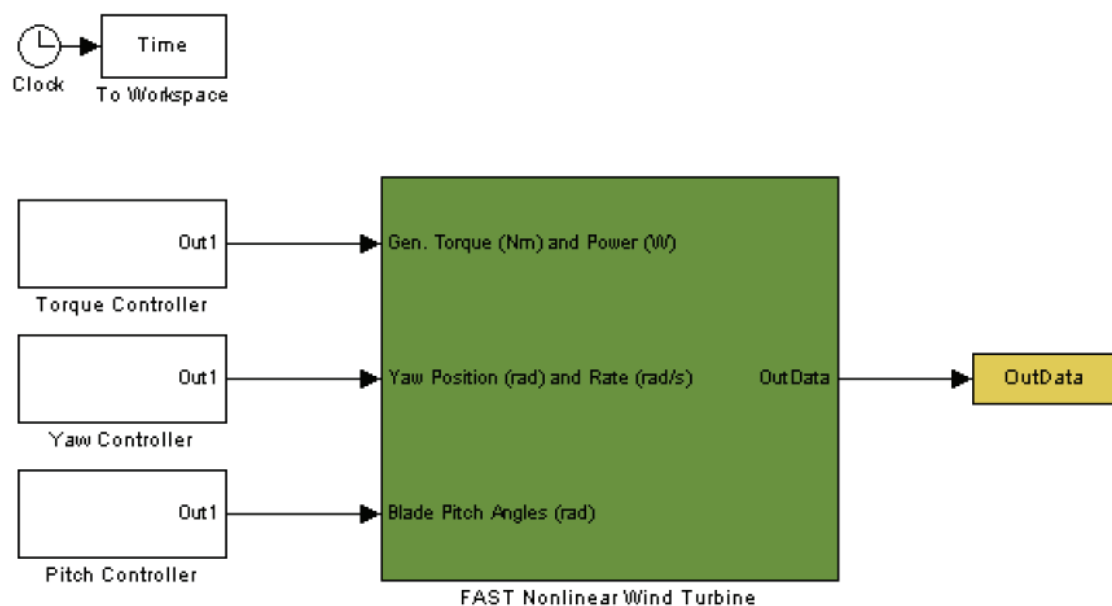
Clock

Time

To Workspace

Out1

Torque Controller

Out1

Yaw Controller

Out1

Pitch Controller

Gen. Torque (Nm) and Power (W)

Yaw Position (rad) and Rate (rad/s)

Blade Pitch Angles (rad)

OutData

FAST Nonlinear Wind Turbine

OutData